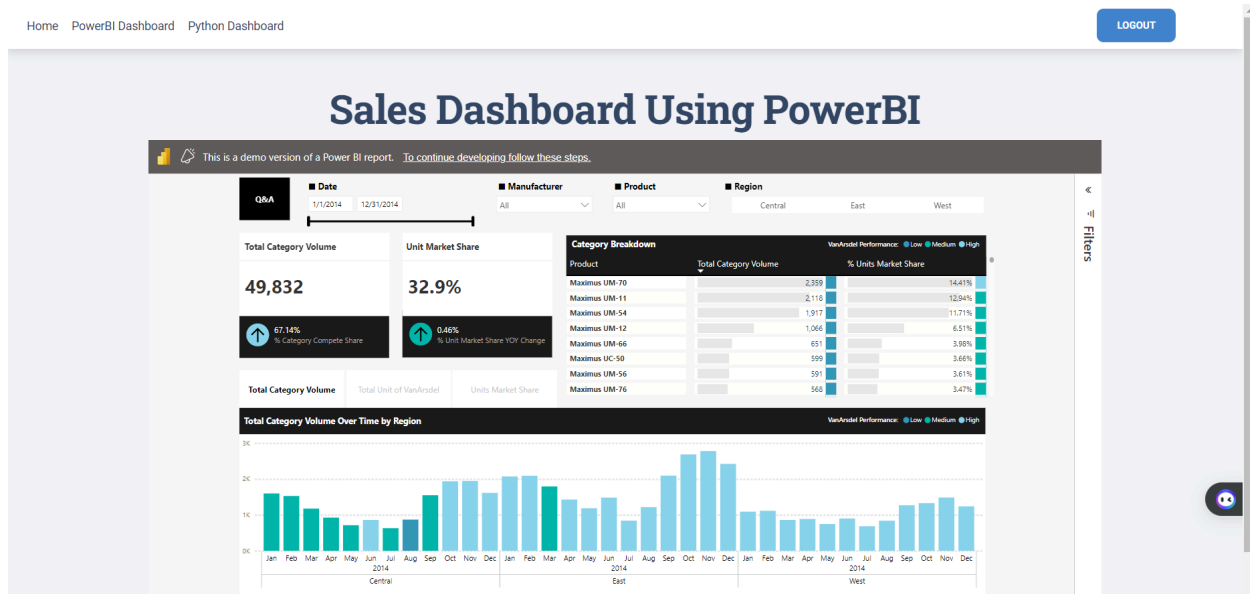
Home PowerBI Dashboard Python Dashboard

LOGOUT

Sales Dashboard Using PowerBI

This is a demo version of a Power BI report. To continue developing follow these steps.

Q&A

Date
1/1/2014 12/31/2014

Manufacturer
All

Product
All

Region
Central East West

«
Filters

Total Category Volume
49,832
67.14%
% Category Compete Share

Unit Market Share
32.9%
0.46%
% Unit Market Share YOY Change

Category Breakdown
VanArsdel Performance: Low Medium High

| Product | Total Category Volume | % Units Market Share |
|---|---|---|
| Maximus UM-70 | 2,359 | 14.41% |
| Maximus UM-11 | 2,118 | 12.94% |
| Maximus UM-54 | 1,917 | 11.71% |
| Maximus UM-12 | 1,066 | 6.51% |
| Maximus UM-66 | 651 | 3.98% |
| Maximus UC-50 | 599 | 3.66% |
| Maximus UM-56 | 591 | 3.61% |
| Maximus UM-76 | 568 | 3.47% |

Total Category Volume Total Unit of VanArsdel Units Market Share

Total Category Volume Over Time by Region
VanArsdel Performance: Low Medium High

3K
2K
1K
0K

Jan Feb Mar Apr May Jun Jul Aug Sep Oct Nov Dec Jan Feb Mar Apr May Jun Jul Aug Sep Oct Nov Dec Jan Feb Mar Apr May Jun Jul Aug Sep Oct Nov Dec
2014 2014 2014
Central East West